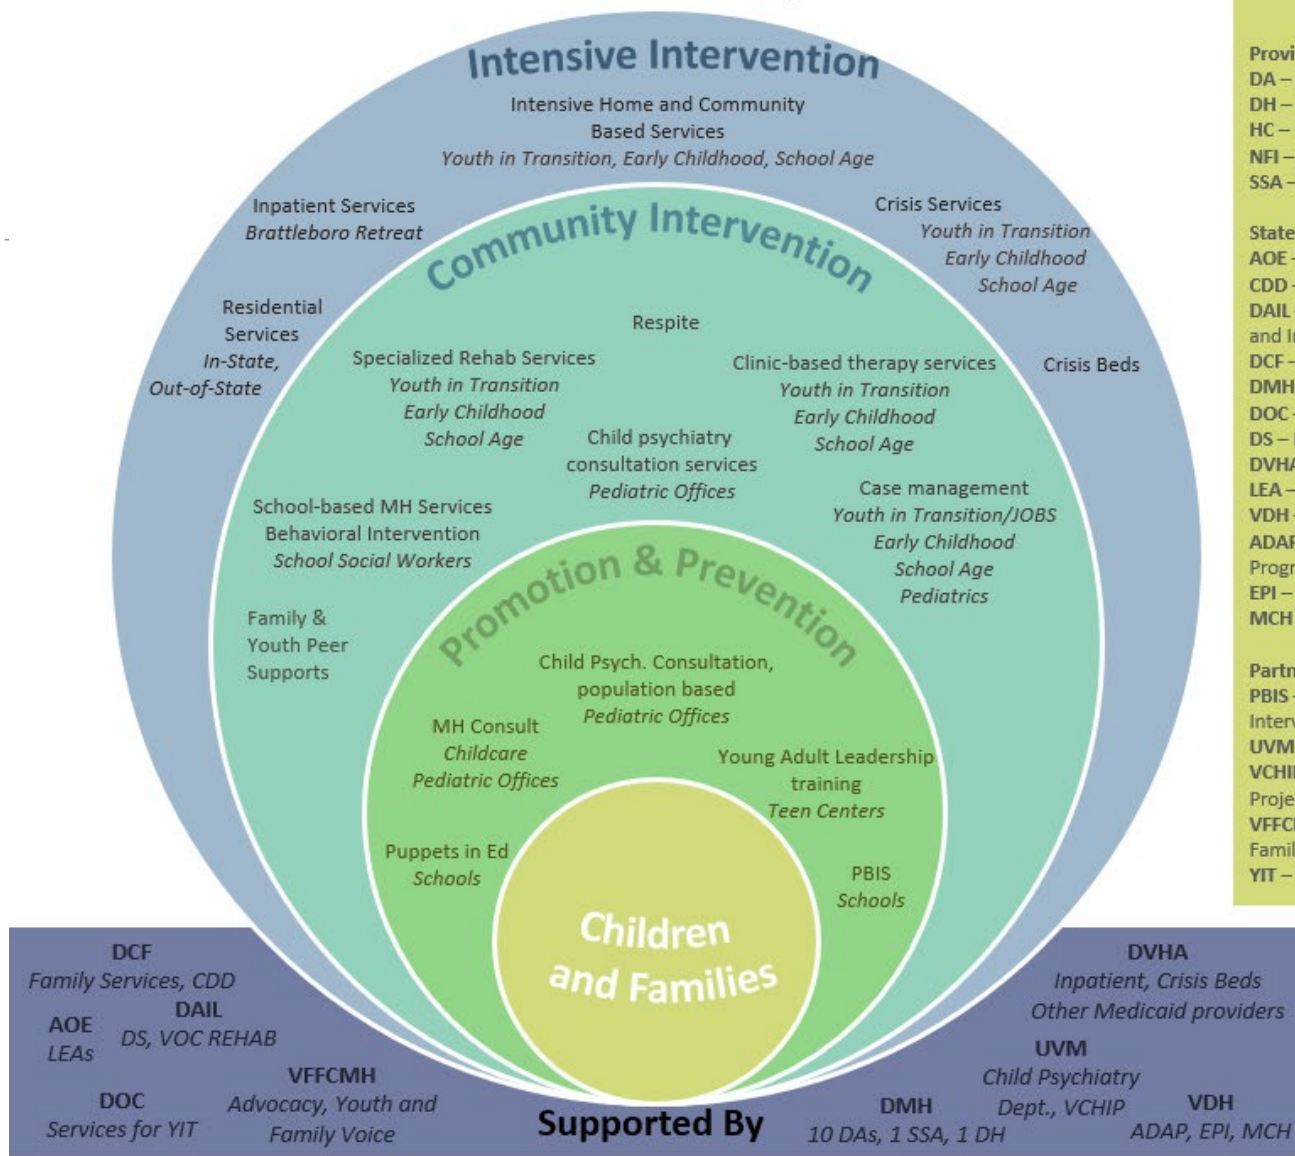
Intensive Intervention

Intensive Home and Community Based Services
Youth in Transition, Early Childhood, School Age

Inpatient Services
Brattleboro Retreat

Crisis Services
Youth in Transition
Early Childhood
School Age

Residential Services
In-State, Out-of-State

Crisis Beds

Community Intervention

Respite

Specialized Rehab Services
Youth in Transition
Early Childhood
School Age

Clinic-based therapy services
Youth in Transition
Early Childhood
School Age

Child psychiatry consultation services
Pediatric Offices

Case management
Youth in Transition/JOBS
Early Childhood
School Age
Pediatrics

School-based MH Services
Behavioral Intervention
School Social Workers

Family & Youth Peer Supports

Promotion & Prevention

Child Psych. Consultation, population based
Pediatric Offices

MH Consult
Childcare
Pediatric Offices

Young Adult Leadership training
Teen Centers

Puppets in Ed
Schools

PBIS
Schools

Children and Families

DCF
Family Services, CDD

DAIL
DS, VOC REHAB

AOE
LEAs

VFFCMH
Advocacy, Youth and Family Voice

DOC
Services for YIT

Supported By

DMH
10 DAs, 1 SSA, 1 DH

UVM
Child Psychiatry Dept., VCHIP

DVHA
Inpatient, Crisis Beds
Other Medicaid providers

VDH
ADAP, EPI, MCH

Provi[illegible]
DA –
DH –
HC –
NFI –
SSA –

State
AOE
CDD
DAIL
and I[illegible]
DCF –
DMH
DOC
DS –
DVHA
LEA –
VDH
ADAP
Progr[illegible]
EPI –
MCH

Partn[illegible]
PBIS
Interv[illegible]
UVM
VCHI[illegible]
Proje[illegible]
VFFC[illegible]
Famil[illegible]
YIT –